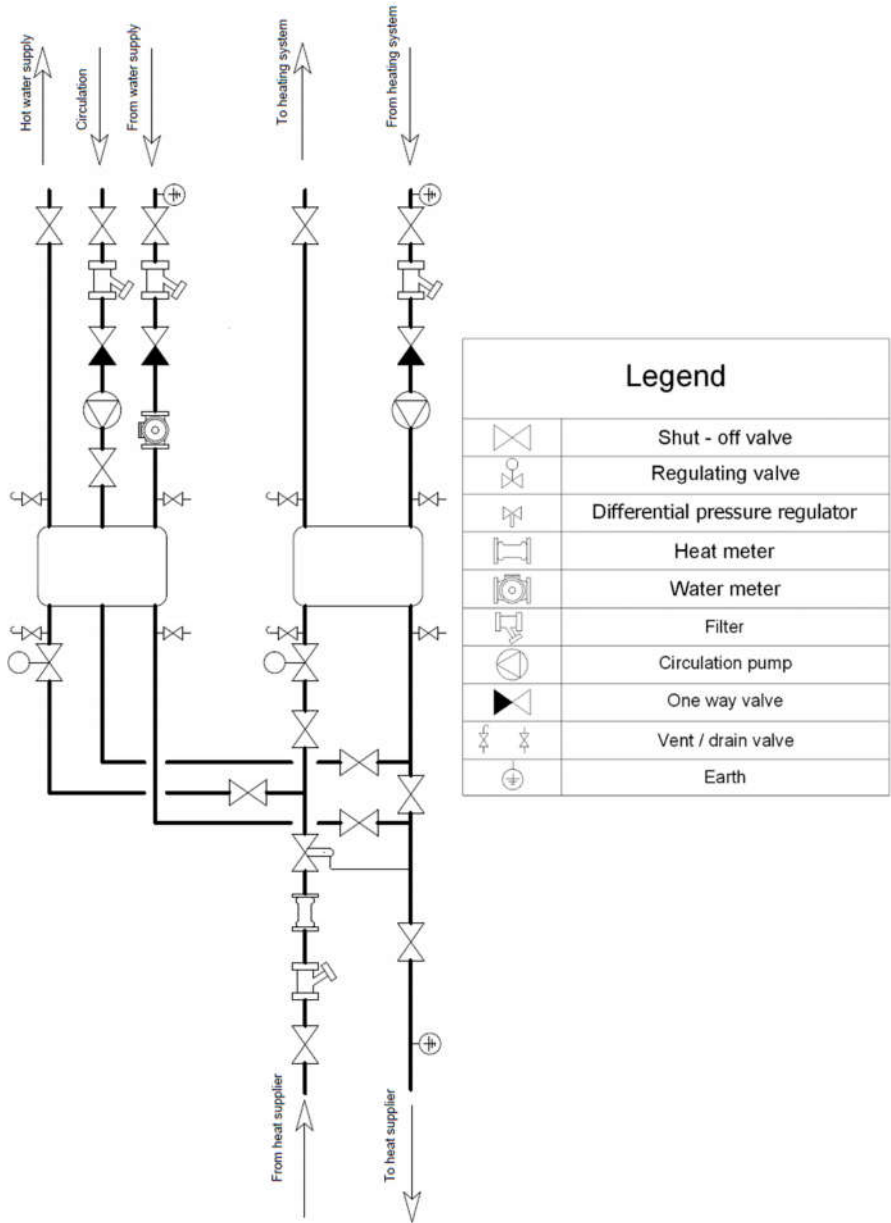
Hot water supply

Circulation

From water supply

To heating system

From heating system

Legend

| | |
|---|---|
| | Shut - off valve |
| | Regulating valve |
| | Differential pressure regulator |
| | Heat meter |
| | Water meter |
| | Filter |
| | Circulation pump |
| | One way valve |
| | Vent / drain valve |
| | Earth |

From heat supplier

To heat supplier